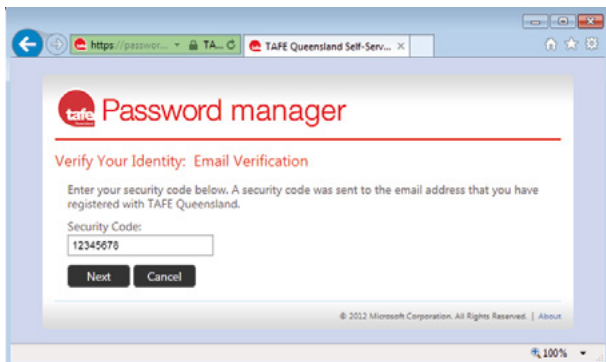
https://passwor... TA... TAFE Queensland Self-Serv... ×

tafe Queensland Password manager

Verify Your Identity: Email Verification

Enter your security code below. A security code was sent to the email address that you have registered with TAFE Queensland.

Security Code:

12345678

Next Cancel

© 2012 Microsoft Corporation. All Rights Reserved. | About

100%